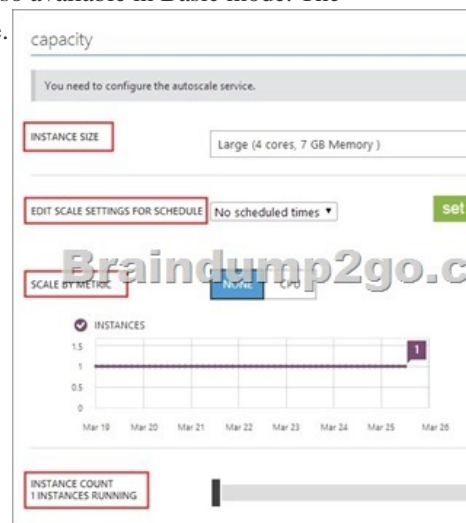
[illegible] available in Basic mode. The

capacity

You need to configure the autoscale service.

INSTANCE SIZE

Large (4 cores, 7 GB Memory )

EDIT SCALE SETTINGS FOR SCHEDULE

No scheduled times ▾

set

Braindump2go.c

SCALE BY METRIC

NONE

CPU

INSTANCES

1.5

1

0.5

0

1

Mar 19 Mar 20 Mar 21 Mar 22 Mar 23 Mar 24 Mar 25 Mar 26

INSTANCE COUNT
1 INSTANCES RUNNING